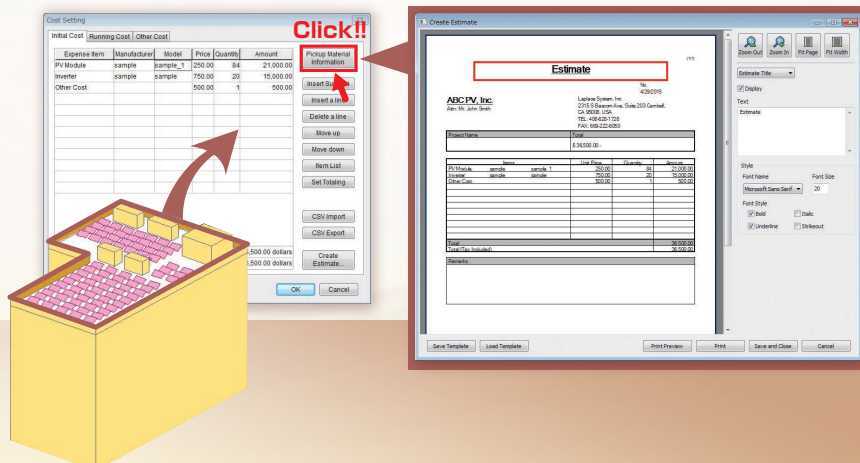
Cost Setting

Initial Cost | Running Cost | Other Cost

| Expense Item | Manufacturer | Model | Price | Quantity | Amount |
|---|---|---|---|---|---|
| PV Module | sample | sample_1 | 250.00 | 84 | 21,000.00 |
| Inverter | sample | sample | 750.00 | 20 | 15,000.00 |
| Other Cost | | | 500.00 | 1 | 500.00 |

Click!!

Pickup Material Information

Insert Su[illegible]

Insert a line

Delete a line

Move up

Move down

Item List

Set Totaling

CSV Import

CSV Export

Create Estimate...

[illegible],500.00 dollars

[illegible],500.00 dollars

OK

Cancel

Create Estimate

Zoom Out

Zoom In

Fit Page

Fit Width

Estimate Title

Display

Text

Estimate

Style

Font Name

Microsoft Sans Serif

Font Size

20

Font Style

Bold

Italic

Underline

Strikeout

Estimate

No.

4/29/2015

ABC PV, Inc.

Attn: Ms. John Smith

Laplace System, Inc.

2319 S Bascom Ave, Suite 203 Cambell, CA 95008, USA

TEL: 408-628-1728

FAX: 669-222-6050

Project Name

Total

$ 36,500.00.-

| Items | | | Unit Price | Quantity | Amount |
|---|---|---|---|---|---|
| PV Module | sample | sample_1 | 250.00 | 84 | 21,000.00 |
| Inverter | sample | sample | 750.00 | 20 | 15,000.00 |
| Other Cost | | | 500.00 | 1 | 500.00 |

Total 36,500.00

Total (Tax Included) 36,500.00

Remarks

Save Template

Load Template

Print Preview

Print

Save and Close

Cancel